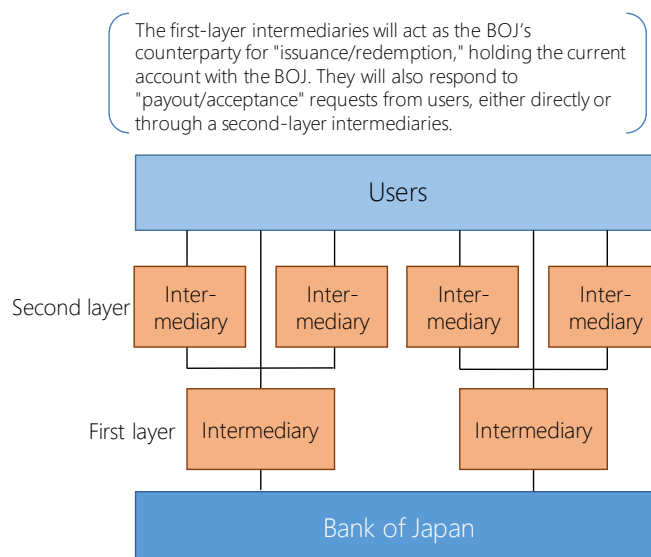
The first-layer intermediaries will act as the BOJ's counterparty for "issuance/redemption," holding the current account with the BOJ. They will also respond to "payout/acceptance" requests from users, either directly or through a second-layer intermediaries.

Users

Second layer

Inter-
mediary

Inter-
mediary

Inter-
mediary

Inter-
mediary

First layer

Intermediary

Intermediary

Bank of Japan